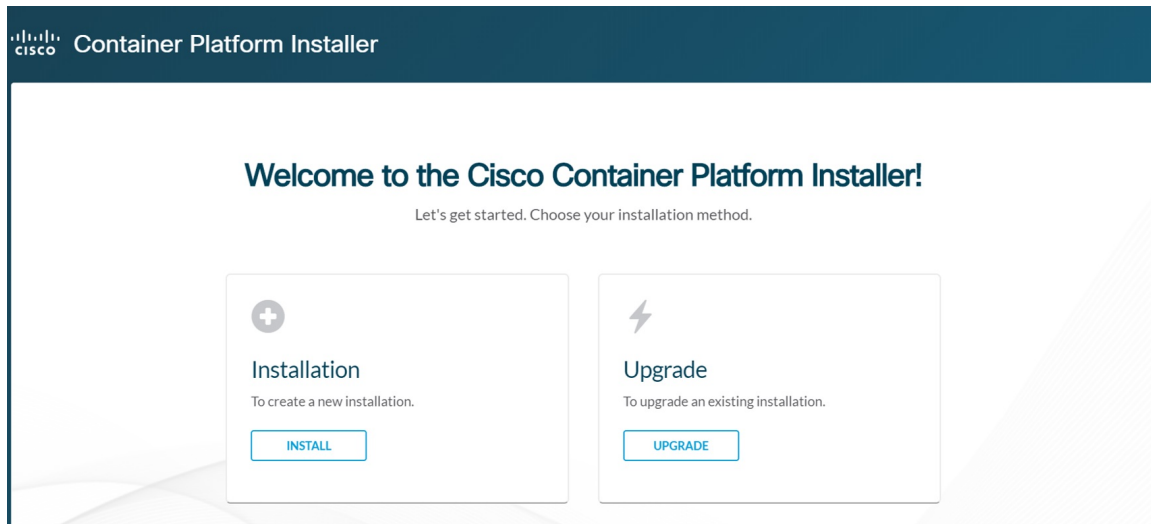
cisco Container Platform Installer

Welcome to the Cisco Container Platform Installer!

Let's get started. Choose your installation method.

Installation

To create a new installation.

INSTALL

Upgrade

To upgrade an existing installation.

UPGRADE